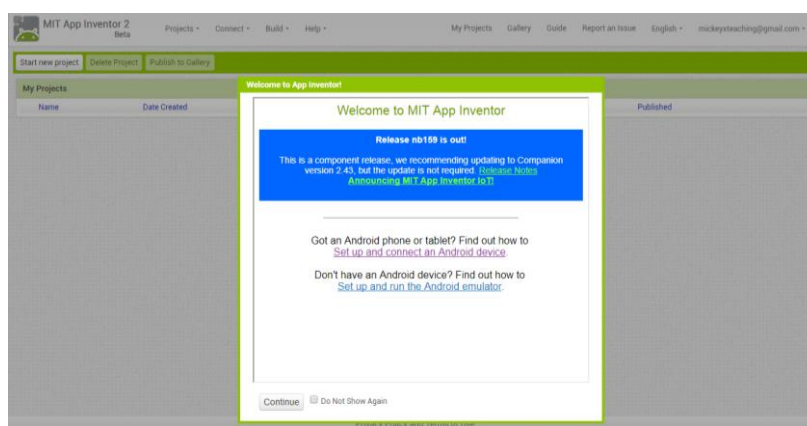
MIT App Inventor 2 Beta

Projects ▾ Connect ▾ Build ▾ Help ▾

My Projects Gallery Guide Report an Issue English ▾ mickeyxteaching@gmail.com ▾

Start new project Delete Project Publish to Gallery

My Projects

Name Date Created Published

Welcome to App Inventor!

Welcome to MIT App Inventor

Release nb159 is out!

This is a component release, we recommending updating to Companion version 2.43, but the update is not required. Release Notes

Announcing MIT App Inventor IoT!

Got an Android phone or tablet? Find out how to Set up and connect an Android device.

Don't have an Android device? Find out how to Set up and run the Android emulator.

Continue Do Not Show Again

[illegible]